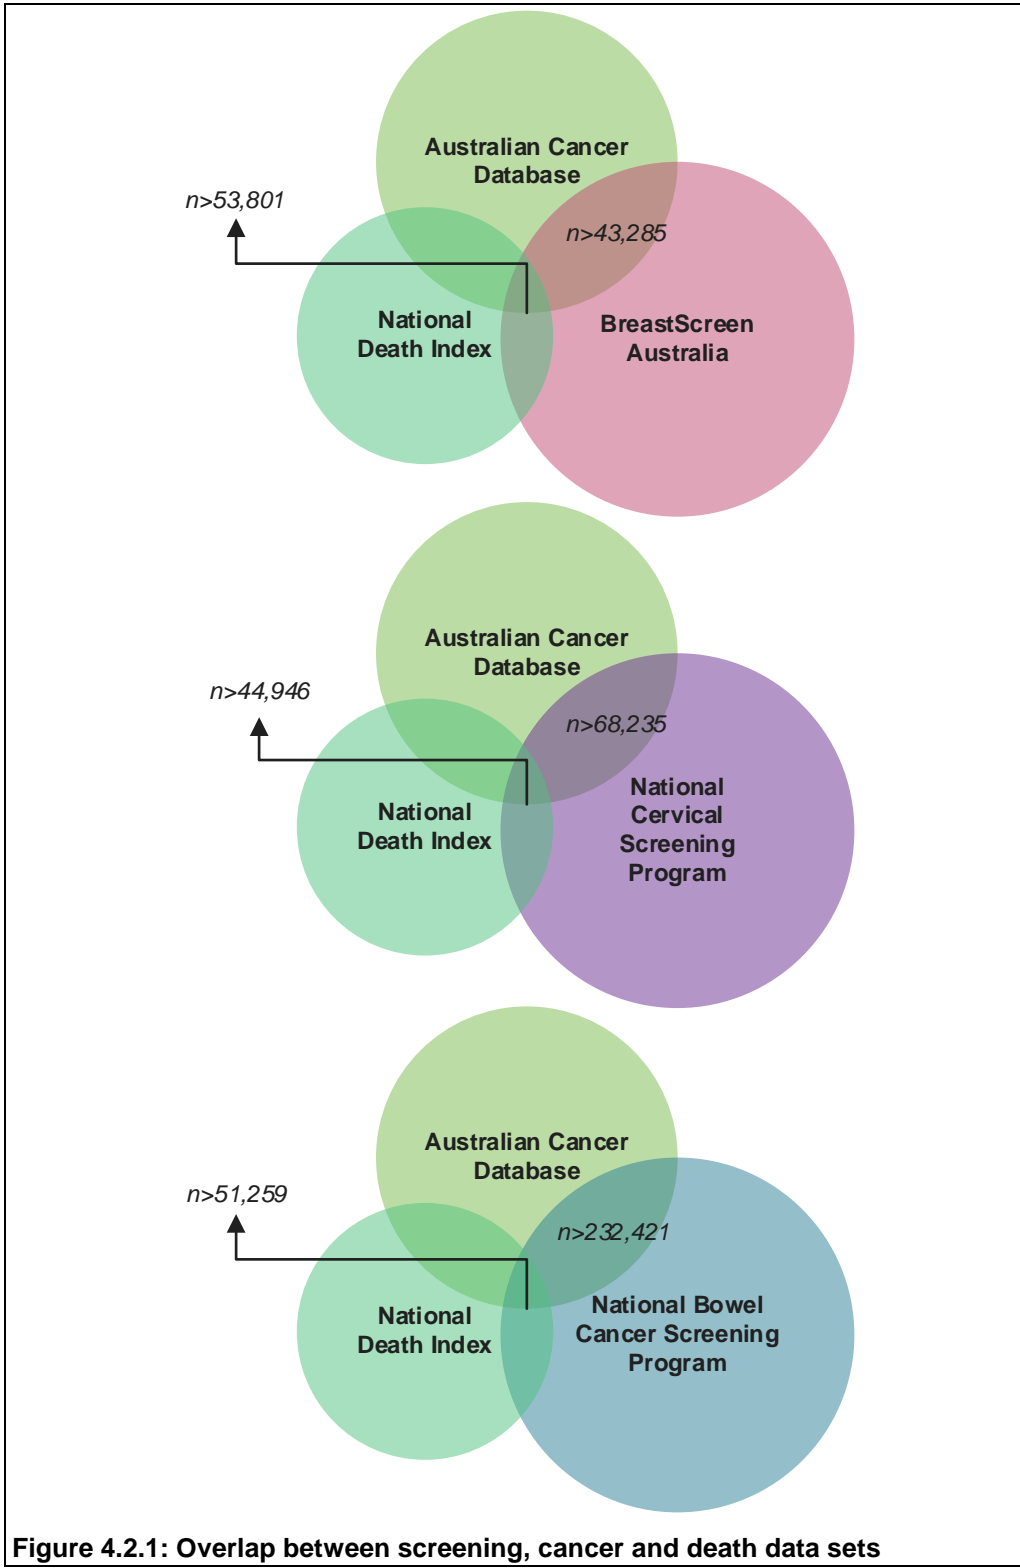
Australian Cancer Database

n>53,801

n>43,285

National Death Index

BreastScreen Australia

Australian Cancer Database

n>44,946

n>68,235

National Death Index

National Cervical Screening Program

Australian Cancer Database

n>51,259

n>232,421

National Death Index

National Bowel Cancer Screening Program

Figure 4.2.1: Overlap between screening, cancer and death data sets